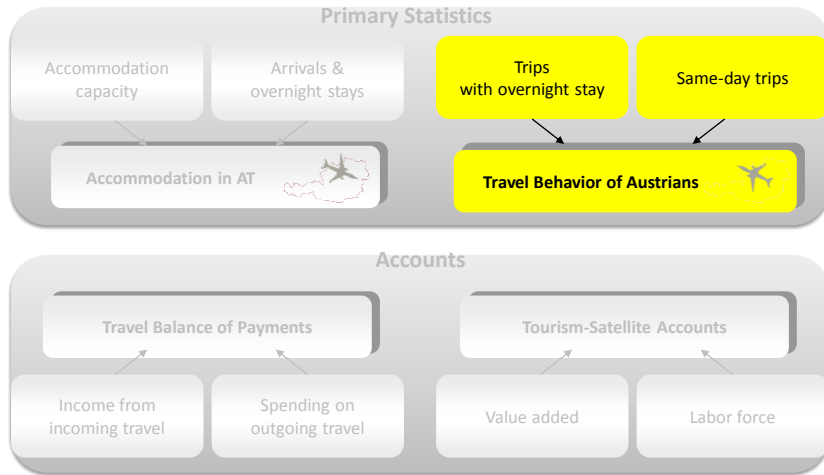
Primary Statistics

Accommodation capacity

Arrivals & overnight stays

Trips with overnight stay

Same-day trips

Accommodation in AT

Travel Behavior of Austrians

Accounts

Travel Balance of Payments

Tourism-Satellite Accounts

Income from incoming travel

Spending on outgoing travel

Value added

Labor force